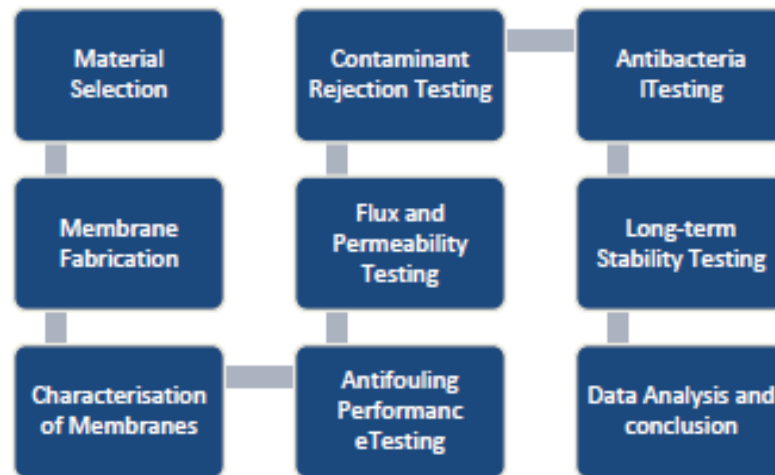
Material Selection

Membrane Fabrication

Characterisation of Membranes

Antifouling Performanc eTesting

Flux and Permeability Testing

Contaminant Rejection Testing

Antibacteria lTesting

Long-term Stability Testing

Data Analysis and conclusion